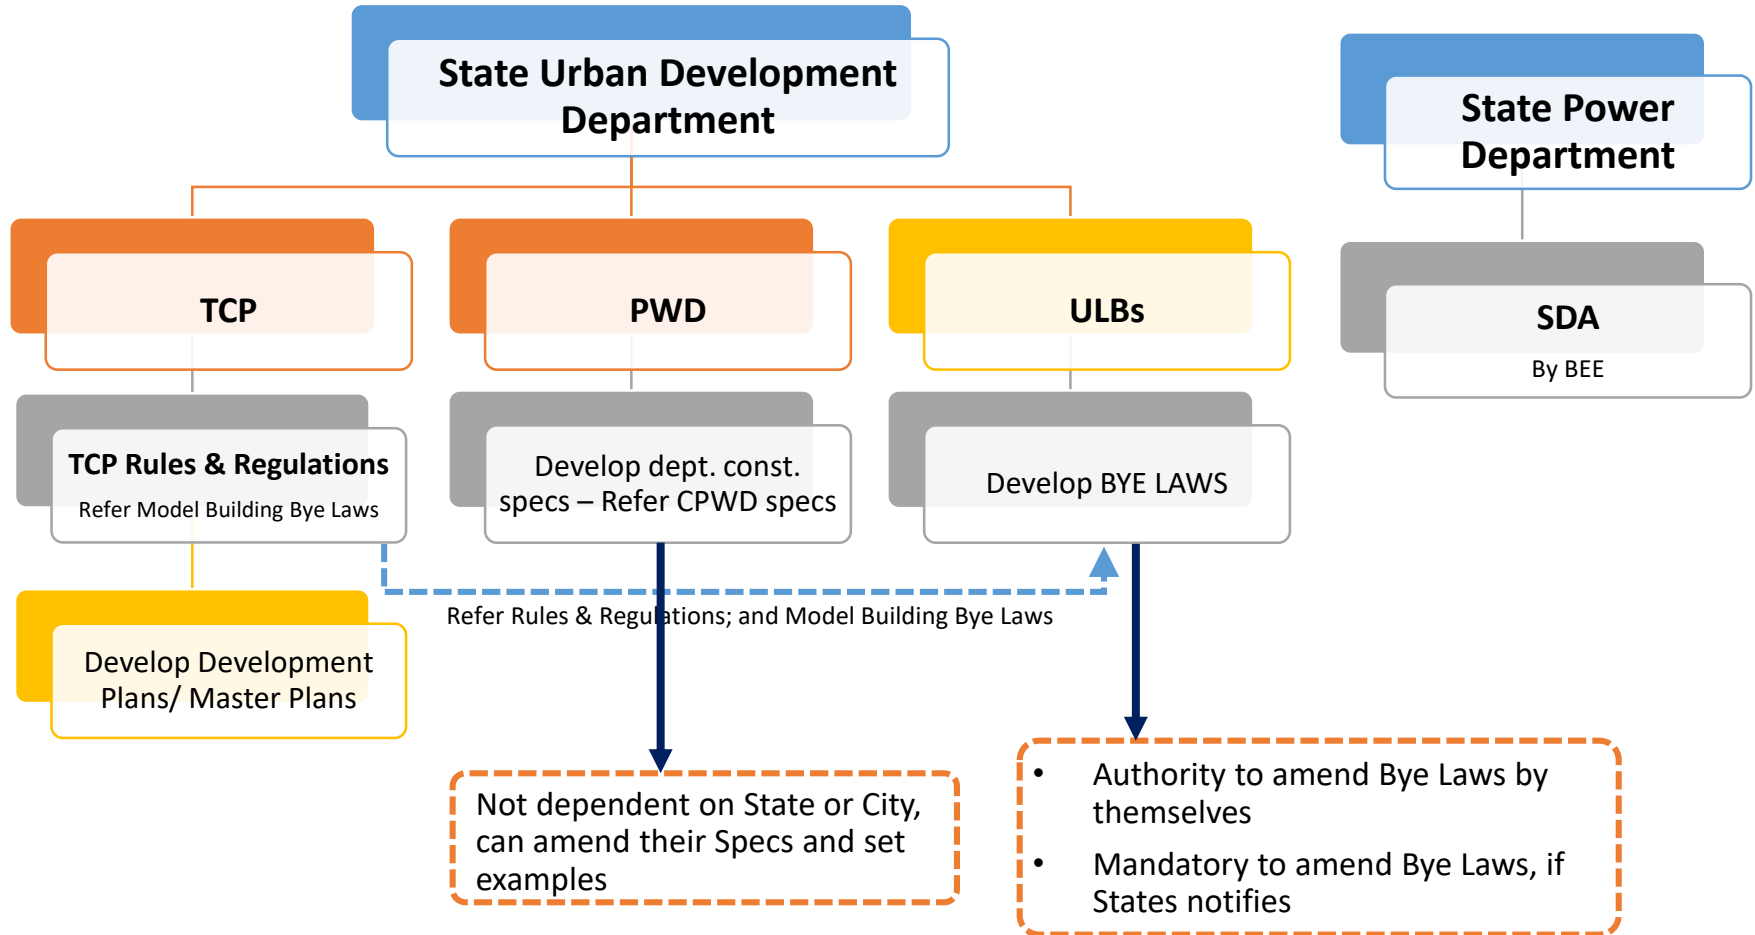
State Urban Development Department

State Power Department

TCP

PWD

ULBs

SDA

By BEE

TCP Rules & Regulations

Refer Model Building Bye Laws

Develop dept. const. specs – Refer CPWD specs

Develop BYE LAWS

Develop Development Plans/ Master Plans

Refer Rules & Regulations; and Model Building Bye Laws

Not dependent on State or City, can amend their Specs and set examples

• Authority to amend Bye Laws by themselves

• Mandatory to amend Bye Laws, if States notifies